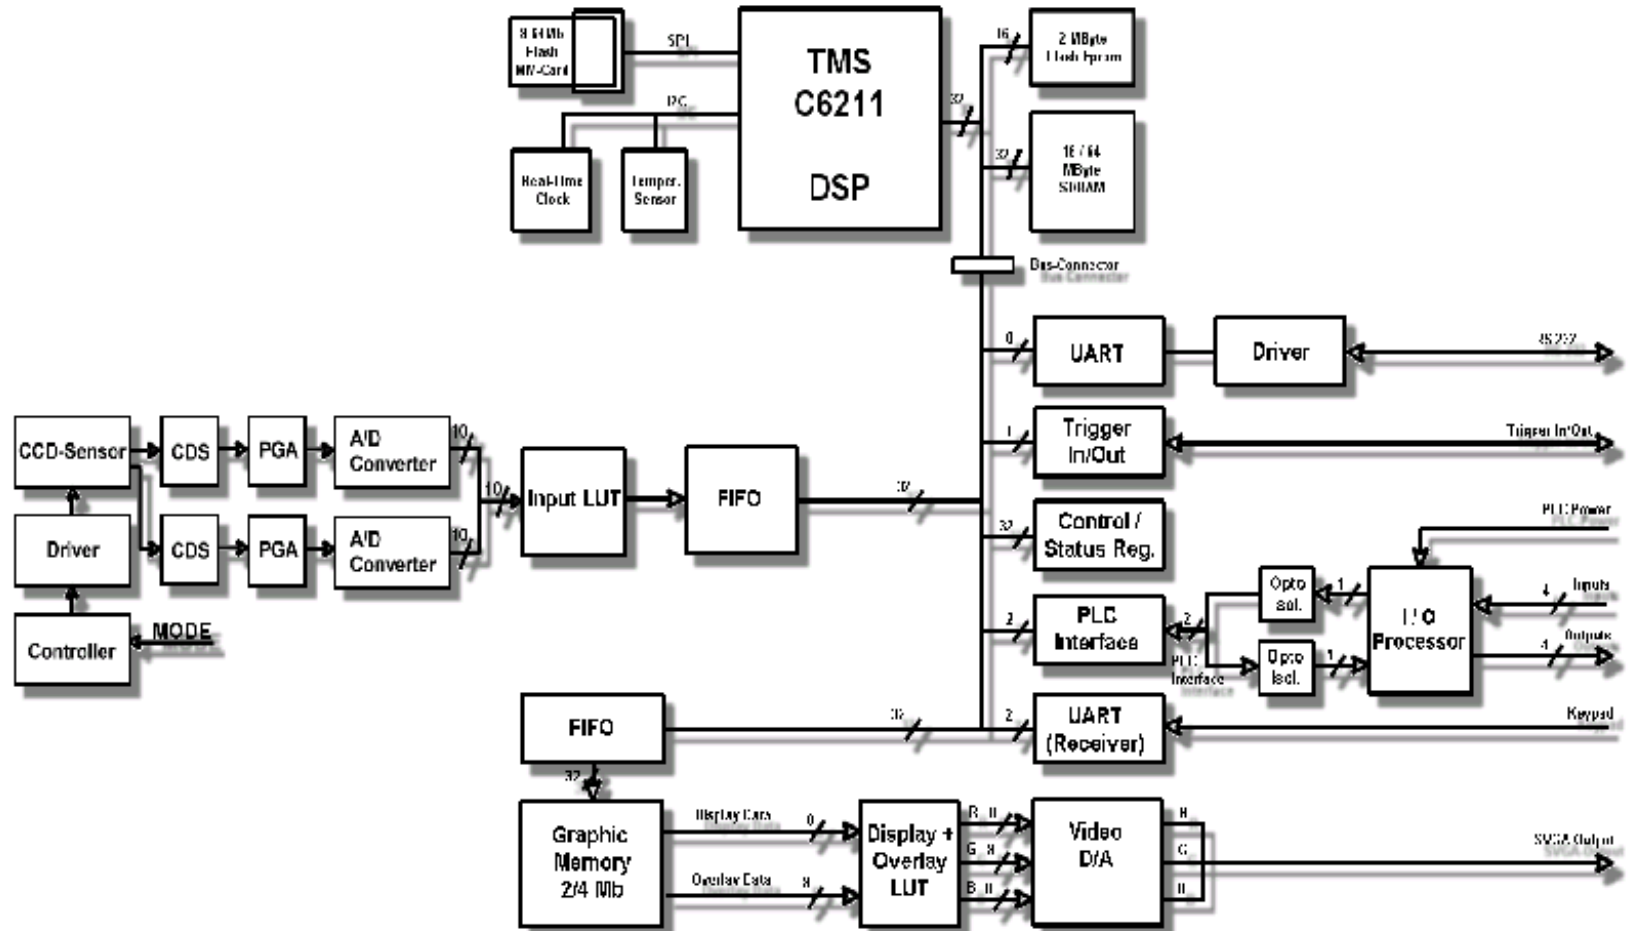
8/64 Mb Flash MM-Card

SPI

TMS C6211 DSP

I²C

Real-Time Clock

Temper. Sensor

16

2 MByte Flash Eprom

32

32

16 / 64 MByte SDRAM

Bus-Connector

0

UART

Driver

RS232

1

Trigger In/Out

Trigger In/Out

CCD-Sensor

CDS

PGA

A/D Converter

10

10

Input LUT

FIFO

32

Driver

CDS

PGA

A/D Converter

10

32

Control / Status Reg.

PLC Power

Controller

MODE

2

PLC Interface

2

PLC Interface

Opto Isol.

1

Opto Isol.

1

I/O Processor

4

Inputs

4

Outputs

FIFO

32

2

UART (Receiver)

Keypad

32

Graphic Memory 2/4 Mb

Display Data

0

Overlay Data

8

Display + Overlay LUT

R_8

G_8

B_8

Video D/A

R

G

B

SVGA Output